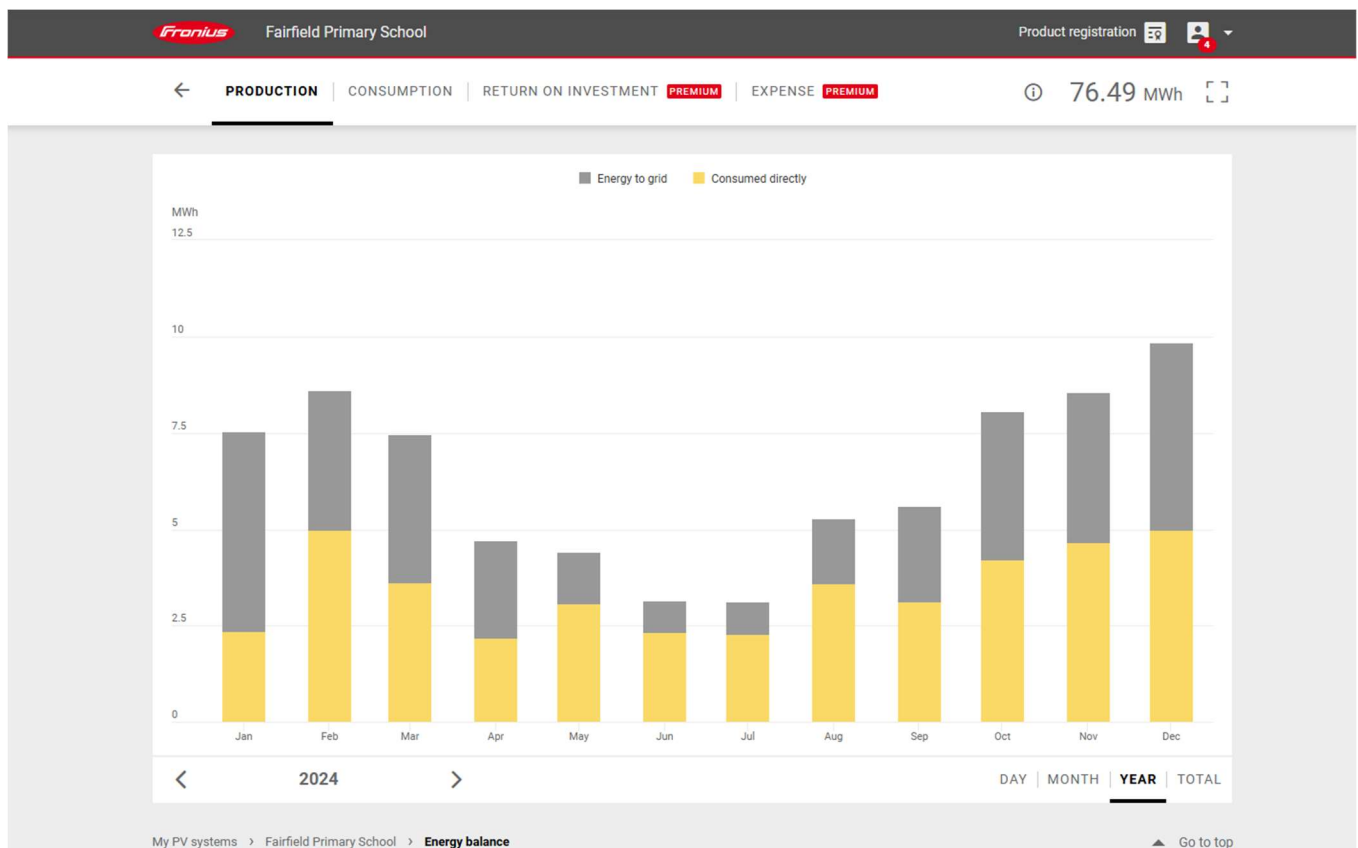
Fronius Fairfield Primary School

Product registration 4

← PRODUCTION | CONSUMPTION | RETURN ON INVESTMENT PREMIUM | EXPENSE PREMIUM

76.49 MWh

Energy to grid  Consumed directly

MWh
12.5
10
7.5
5
2.5
0

Jan Feb Mar Apr May Jun Jul Aug Sep Oct Nov Dec

< 2024 >

DAY | MONTH | YEAR | TOTAL

My PV systems › Fairfield Primary School › **Energy balance**

Go to top